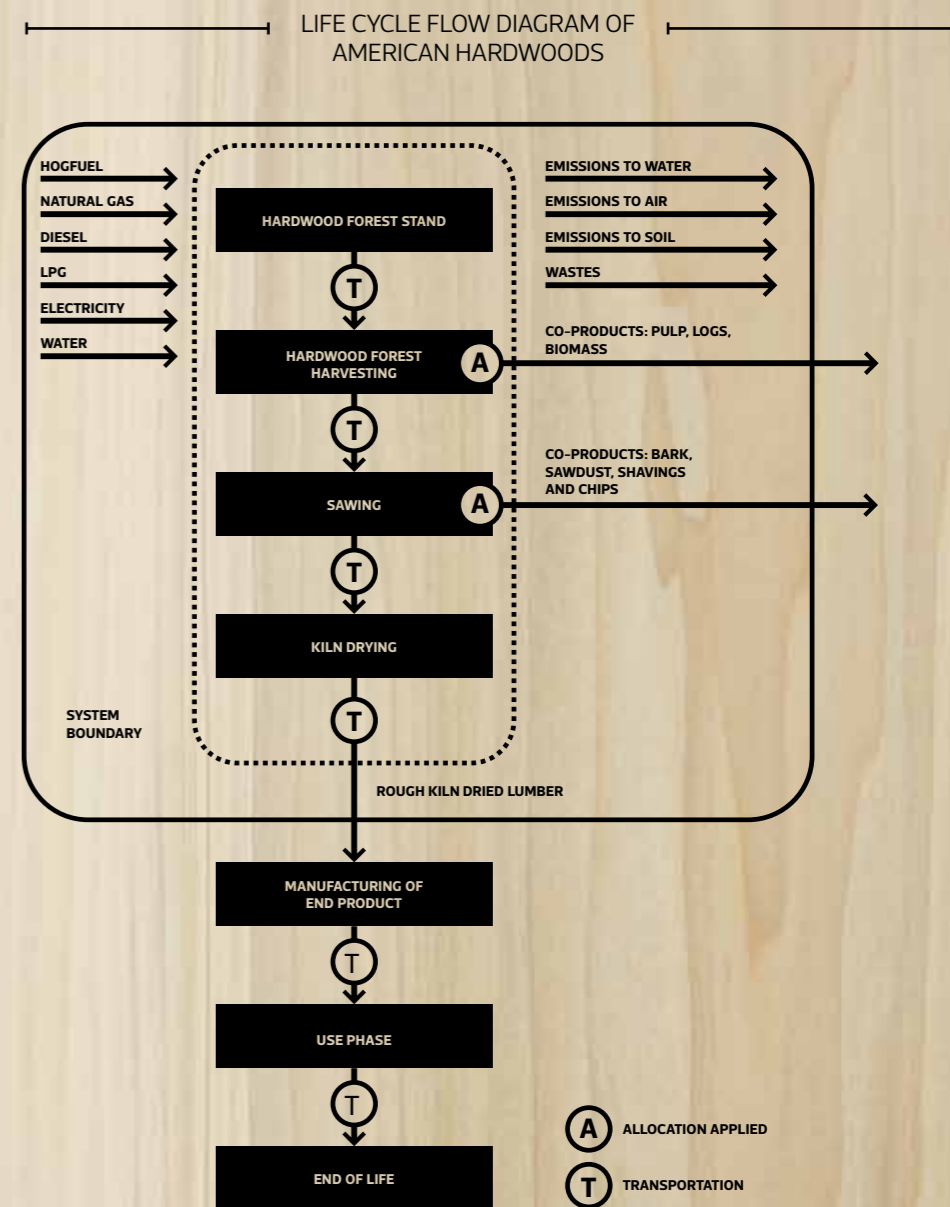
LIFE CYCLE FLOW DIAGRAM OF AMERICAN HARDWOODS

HOGFUEL
NATURAL GAS
DIESEL
LPG
ELECTRICITY
WATER

HARDWOOD FOREST STAND
T
HARDWOOD FOREST HARVESTING
A
T
SAWING
A
T
KILN DRYING
T

EMISSIONS TO WATER
EMISSIONS TO AIR
EMISSIONS TO SOIL
WASTES
CO-PRODUCTS: PULP, LOGS, BIOMASS
CO-PRODUCTS: BARK, SAWDUST, SHAVINGS AND CHIPS

SYSTEM BOUNDARY

ROUGH KILN DRIED LUMBER

MANUFACTURING OF END PRODUCT
T
USE PHASE
T
END OF LIFE

A ALLOCATION APPLIED
T TRANSPORTATION